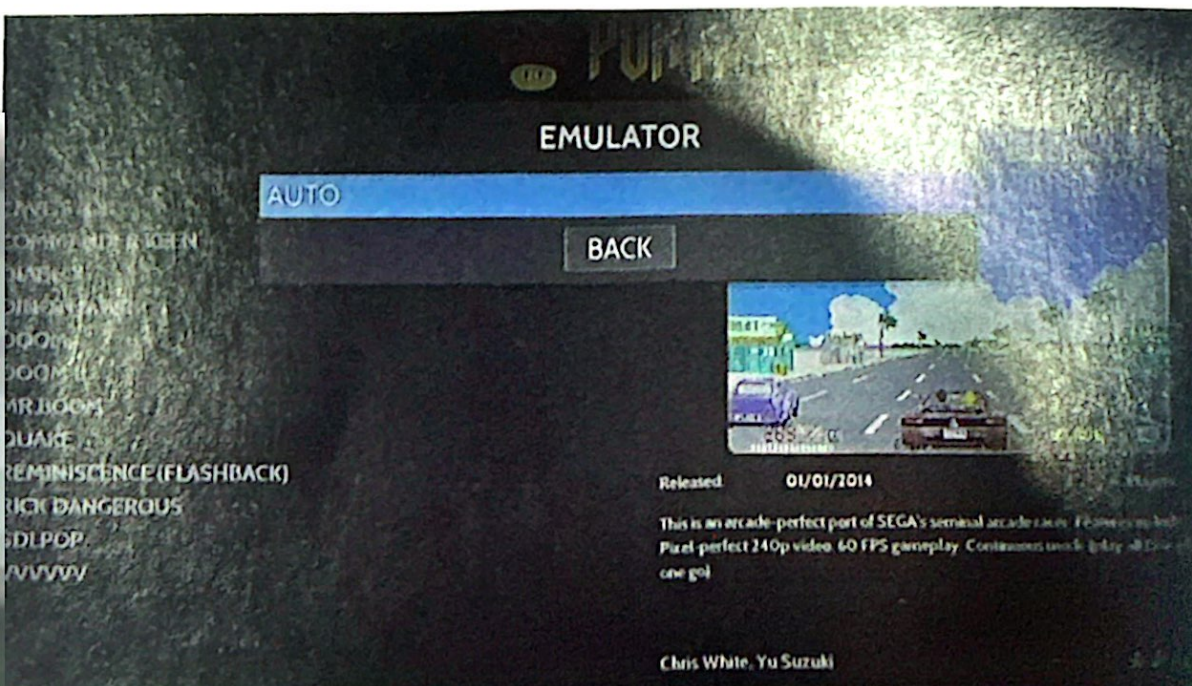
EMULATOR

AUTO

BACK

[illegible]
COMMANDER KEEN
DIABLO
DINOTHAWR
DOOM
DOOM II
MR BOOM
QUAKE
REMINISCENCE (FLASHBACK)
RICK DANGEROUS
SDLPOP
VVVVVV

Released 01/01/2014

This is an arcade-perfect port of SEGA's seminal arcade racer. Features include: Pixel-perfect 240p video. 60 FPS gameplay. Continuous mode (play all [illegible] one go)

Chris White, Yu Suzuki